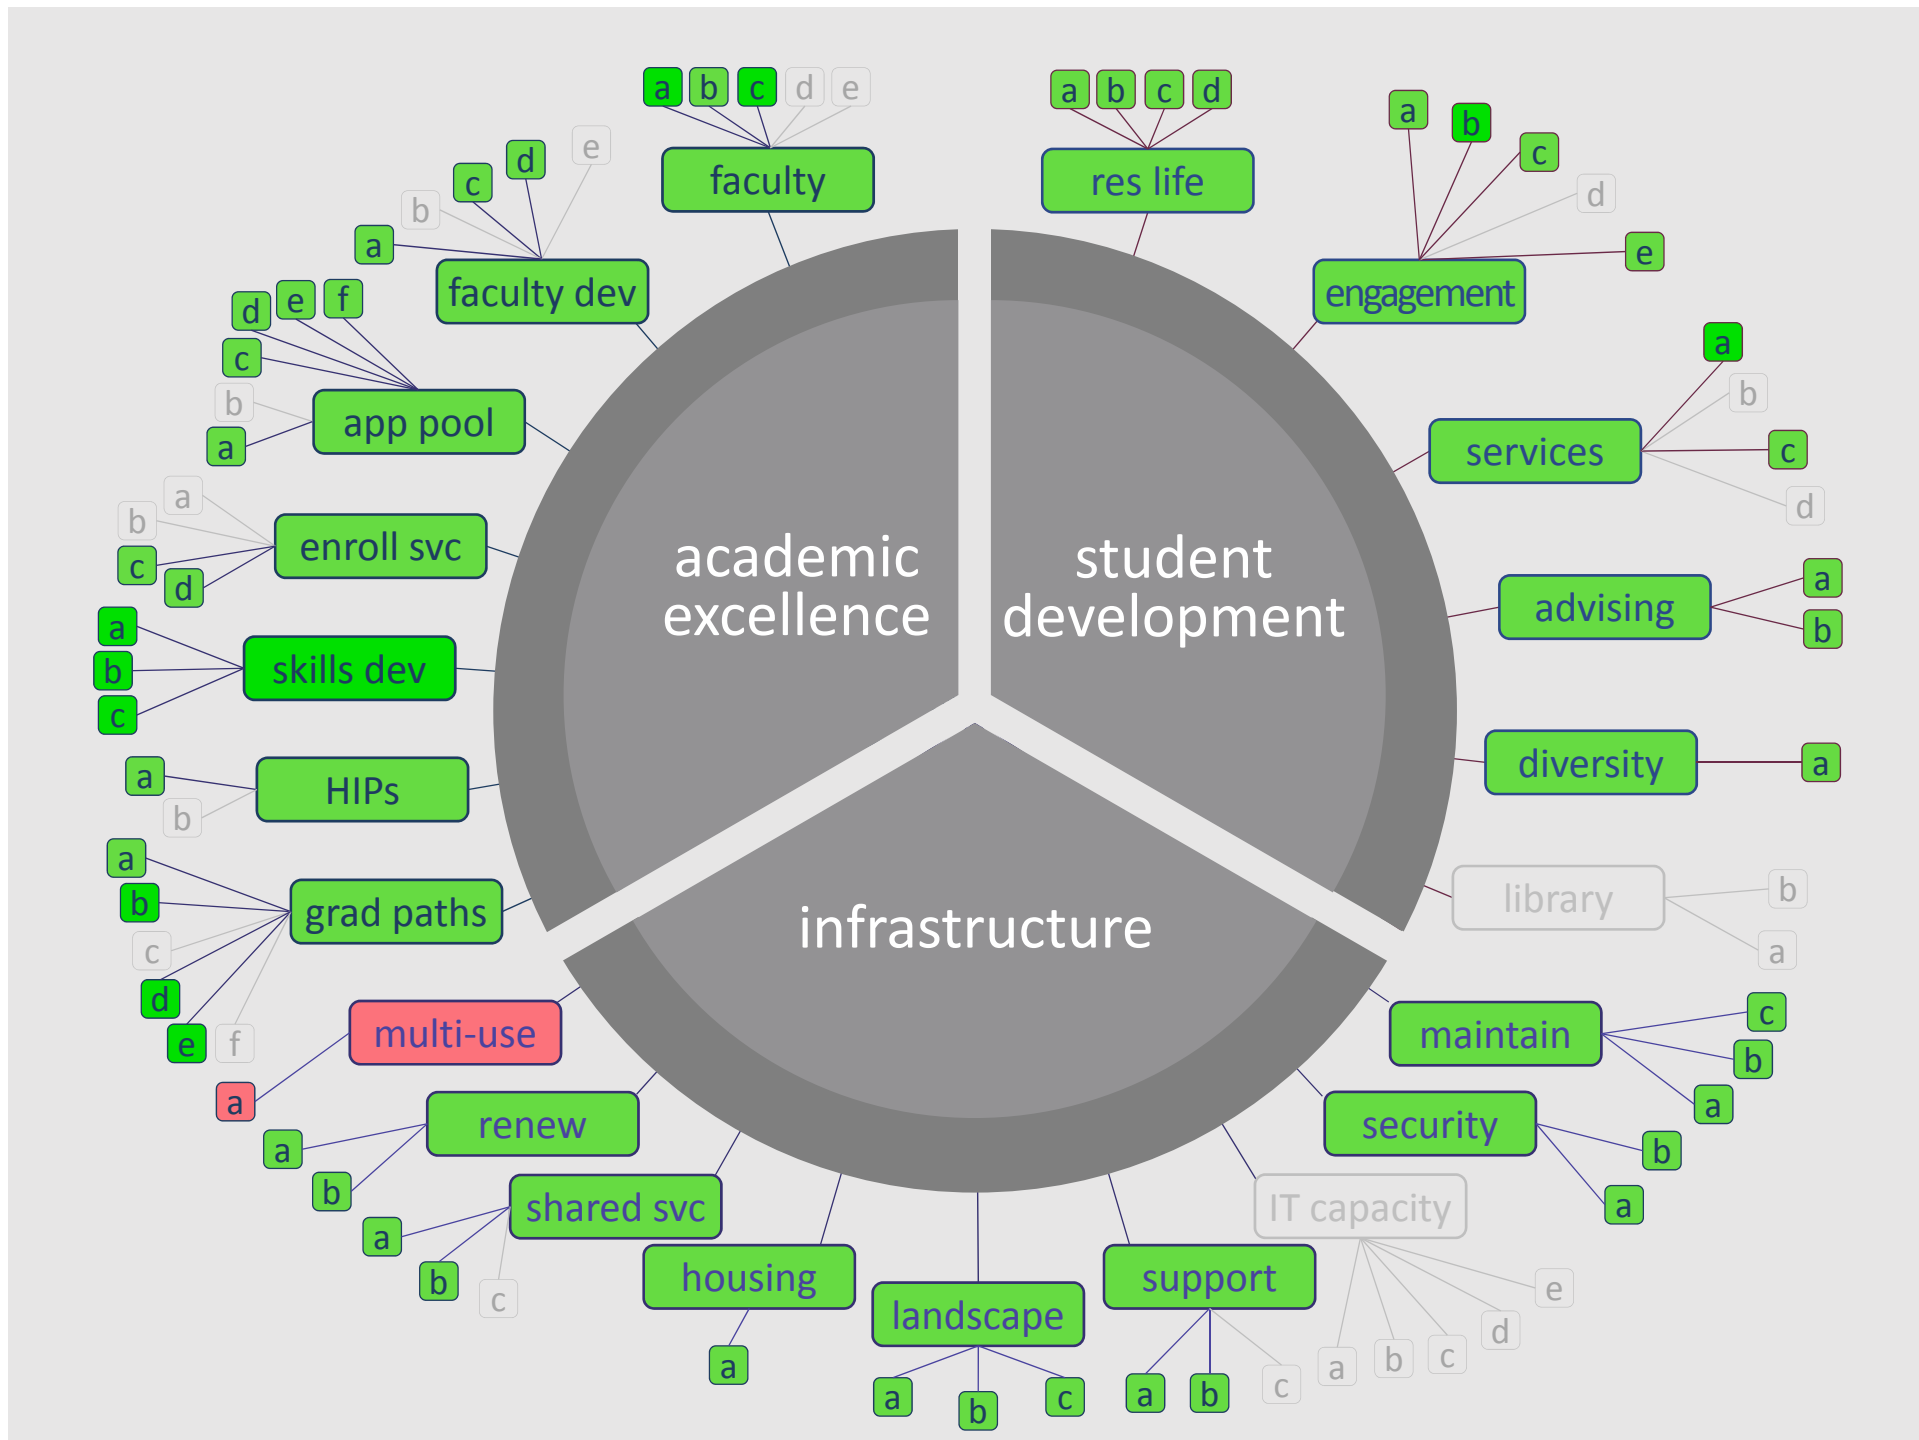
academic excellence

student development

infrastructure

a b c d e
faculty

a b c d e
faculty dev

a b c d e f
app pool

a b c d
enroll svc

a b c
skills dev

a b
HIPs

a b c d e f
grad paths

a
multi-use

a b
renew

a b c
shared svc

a
housing

a b c
landscape

a b c
support

a b c d e
IT capacity

a b
security

a b c
maintain

a b
library

a
diversity

a b
advising

a b c d
services

a b c d e
engagement

a b c d
res life